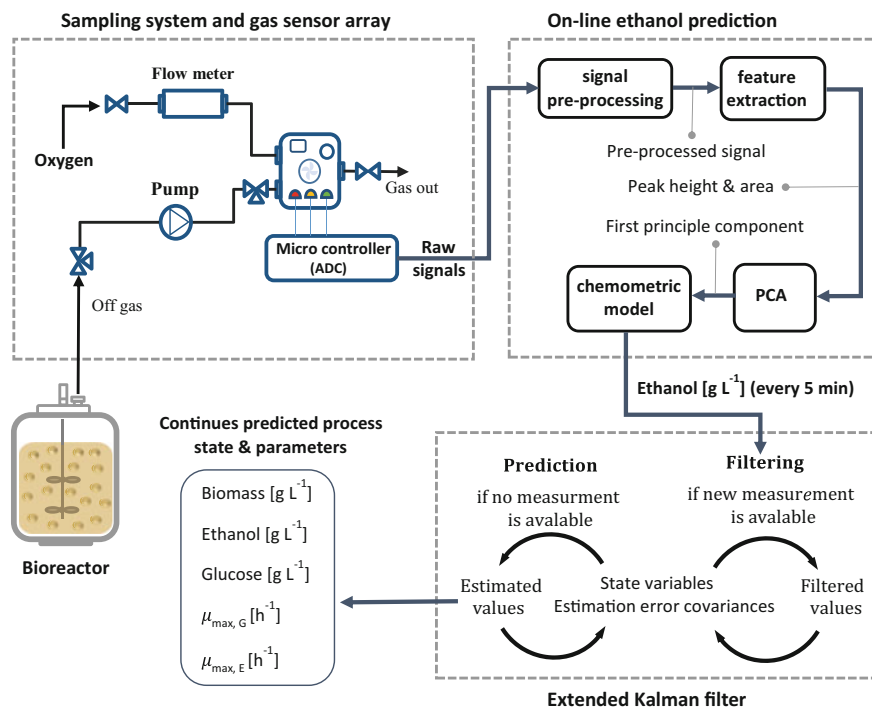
Sampling system and gas sensor array

Flow meter

Oxygen

Pump

Gas out

Micro controller (ADC)

Raw signals

Off gas

On-line ethanol prediction

signal pre-processing

feature extraction

Pre-processed signal

Peak height & area

First principle component

chemometric model

PCA

Ethanol [g L$^{-1}$] (every 5 min)

Bioreactor

Continues predicted process state & parameters

Biomass [g L$^{-1}$]

Ethanol [g L$^{-1}$]

Glucose [g L$^{-1}$]

$\mu_{max, G}$ [h$^{-1}$]

$\mu_{max, E}$ [h$^{-1}$]

Prediction

if no measurment is avalable

Filtering

if new measurement is avalable

Estimated values

State variables Estimation error covariances

Filtered values

Extended Kalman filter